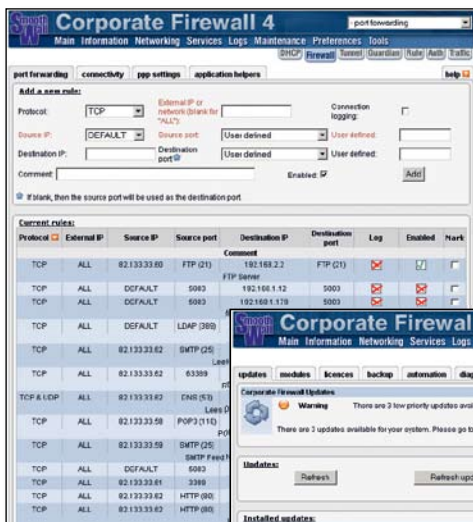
Smooth Wall Corporate Firewall 4

port forwarding

Main Information Networking Services Logs Maintenance Preferences Tools

DHCP Firewall Tunnel Guardian Rule Auth Traffic

port forwarding connectivity ppp settings application helpers

help

Add a new rule:

Protocol: TCP

External IP or network (blank for "ALL"):

Connection logging:

Source IP: DEFAULT

Source port: User defined

User defined:

Destination IP:

Destination port: User defined

User defined:

Comment:

Enabled: ☑

Add

If blank, then the source port will be used as the destination port.

Current rules:

| Protocol | External IP | Source IP | Source port | Destination IP | Destination port | Log | Enabled | Mark |
|---|---|---|---|---|---|---|---|---|
| | | | | Comment | | | | |
| TCP | ALL | 82.133.33.60 | FTP (21) | 192.168.2.2 | FTP (21) | | | |
| | | | | FTP Server | | | | |
| TCP | ALL | DEFAULT | 5003 | 192.168.1.12 | 5003 | | | |
| TCP | ALL | DEFAULT | 5083 | 192.168.1.178 | 5003 | | | |
| TCP | ALL | DEFAULT | LDAP (389) | | | | | |
| TCP | ALL | 82.133.33.62 | SMTP (25) | | | | | |
| | | | | Lee | | | | |
| TCP | ALL | 82.133.33.62 | 63389 | | | | | |
| TCP & UDP | ALL | 82.133.33.62 | DNS (53) | | | | | |
| | | | | Lees D | | | | |
| TCP | ALL | 82.133.33.58 | POP3 (110) | | | | | |
| | | | | POI | | | | |
| TCP | ALL | 82.133.33.59 | SMTP (25) | | | | | |
| | | | | SMTP Feed | | | | |
| TCP | ALL | DEFAULT | 5083 | | | | | |
| TCP | ALL | 82.133.33.61 | 3389 | | | | | |
| TCP | ALL | 82.133.33.62 | HTTP (80) | | | | | |
| TCP | ALL | 82.133.33.62 | HTTP (80) | | | | | |

Smooth Wall Corporate Firewal

Main Information Networking Services Logs

updates modules licences backup automation diag

Corporate Firewall Updates

Warning There are 3 low priority updates avai

There are 3 updates available for your system. Please go t

Updates:

Refresh

Refresh upd

Installed updates: